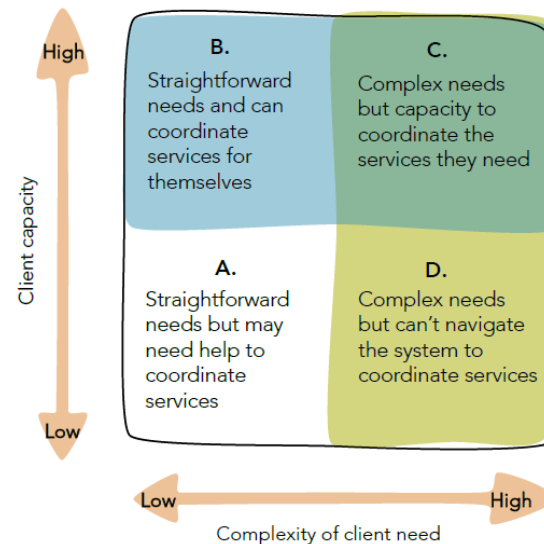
High

Client capacity

Low

B.

Straightforward needs and can coordinate services for themselves

C.

Complex needs but capacity to coordinate the services they need

A.

Straightforward needs but may need help to coordinate services

D.

Complex needs but can't navigate the system to coordinate services

Low

High

Complexity of client need